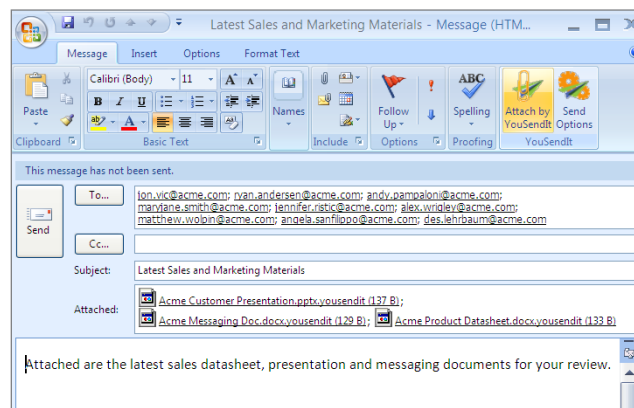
Latest Sales and Marketing Materials - Message (HTM

Message Insert Options Format Text

Calibri (Body) 11 A A

B I U

A

Paste

Clipboard

Basic Text

Names

Include

Follow Up

Options

Spelling

Proofing

Attach by YouSendIt

Send Options

YouSendIt

This message has not been sent.

Send

To...

jon.vic@acme.com; ryan.andersen@acme.com; andy.pampaloni@acme.com; maryjane.smith@acme.com; jennifer.ristic@acme.com; alex.wrigley@acme.com; matthew.wolbin@acme.com; angela.sanfilippo@acme.com; des.lehrbaum@acme.com

Cc...

Subject: Latest Sales and Marketing Materials

Attached: Acme Customer Presentation.pptx.yousendit (137 B); Acme Messaging Doc.docx.yousendit (129 B); Acme Product Datasheet.docx.yousendit (133 B)

Attached are the latest sales datasheet, presentation and messaging documents for your review.